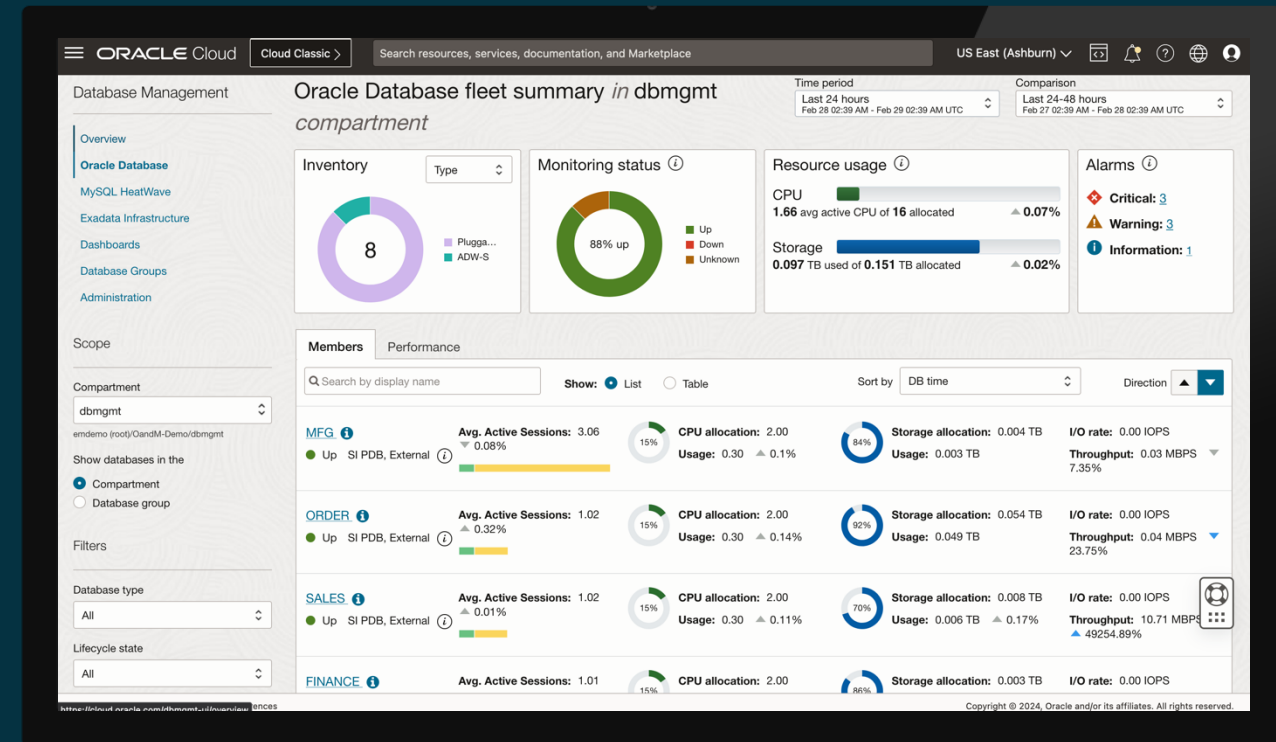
ORACLE Cloud Cloud Classic >
Search resources, services, documentation, and Marketplace
US East (Ashburn)

Database Management

Overview
Oracle Database
MySQL HeatWave
Exadata Infrastructure
Dashboards
Database Groups
Administration

Scope

Compartment
dbmgmt
emdemo (root)/OandM-Demo/dbmgmt
Show databases in the
Compartment
Database group

Filters

Database type
All
Lifecycle state
All

Oracle Database fleet summary *in* dbmgmt *compartment*

Time period
Last 24 hours
Feb 28 02:39 AM - Feb 29 02:39 AM UTC

Comparison
Last 24-48 hours
Feb 27 02:39 AM - Feb 28 02:39 AM UTC

Inventory
Type
8
Plugga...
ADW-S

Monitoring status
88% up
Up
Down
Unknown

Resource usage
CPU
1.66 avg active CPU of 16 allocated
0.07%
Storage
0.097 TB used of 0.151 TB allocated
0.02%

Alarms
Critical: 3
Warning: 3
Information: 1

Members Performance

Search by display name
Show: List Table
Sort by DB time
Direction

MFG
Up SI PDB, External
Avg. Active Sessions: 3.06
0.08%
15%
CPU allocation: 2.00
Usage: 0.30 0.1%
84%
Storage allocation: 0.004 TB
Usage: 0.003 TB
I/O rate: 0.00 IOPS
Throughput: 0.03 MBPS
7.35%

ORDER
Up SI PDB, External
Avg. Active Sessions: 1.02
0.32%
15%
CPU allocation: 2.00
Usage: 0.30 0.14%
92%
Storage allocation: 0.054 TB
Usage: 0.049 TB
I/O rate: 0.00 IOPS
Throughput: 0.04 MBPS
23.75%

SALES
Up SI PDB, External
Avg. Active Sessions: 1.02
0.01%
15%
CPU allocation: 2.00
Usage: 0.30 0.11%
70%
Storage allocation: 0.008 TB
Usage: 0.006 TB 0.17%
I/O rate: 0.00 IOPS
Throughput: 10.71 MBPS
49254.89%

FINANCE
Avg. Active Sessions: 1.01
15%
CPU allocation: 2.00
86%
Storage allocation: 0.003 TB
I/O rate: 0.00 IOPS

https://cloud.oracle.com/dbmgmt-ui/overview ences
Copyright © 2024, Oracle and/or its affiliates. All rights reserved.